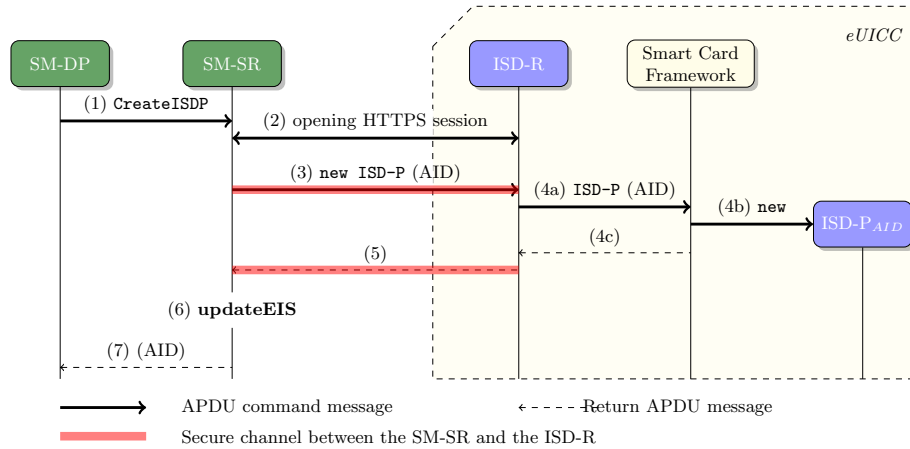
eUICC

SM-DP

SM-SR

ISD-R

Smart Card Framework

(1) CreateISDP

(2) opening HTTPS session

(3) new ISD-P (AID)

(4a) ISD-P (AID)

(4b) new

ISD-P$_{AID}$

(4c)

(5)

(6) **updateEIS**

(7) (AID)

APDU command message

Return APDU message

Secure channel between the SM-SR and the ISD-R